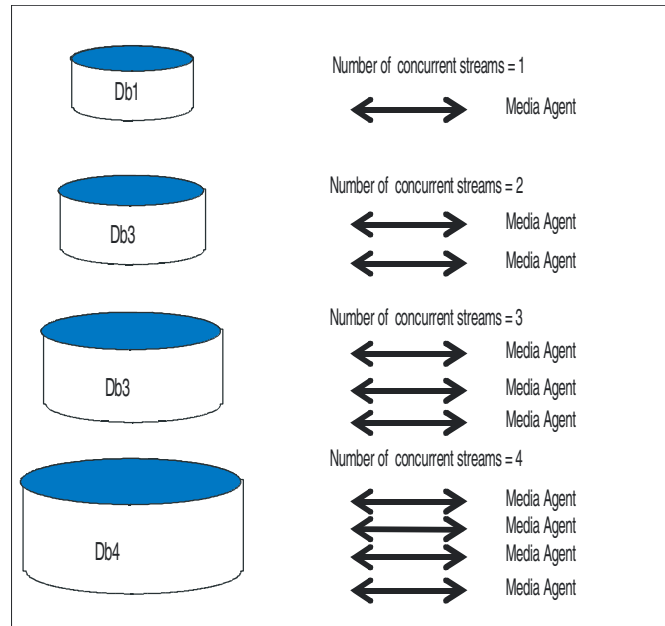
Db1

Number of concurrent streams = 1

Media Agent

Db3

Number of concurrent streams = 2

Media Agent

Media Agent

Db3

Number of concurrent streams = 3

Media Agent

Media Agent

Media Agent

Db4

Number of concurrent streams = 4

Media Agent

Media Agent

Media Agent

Media Agent